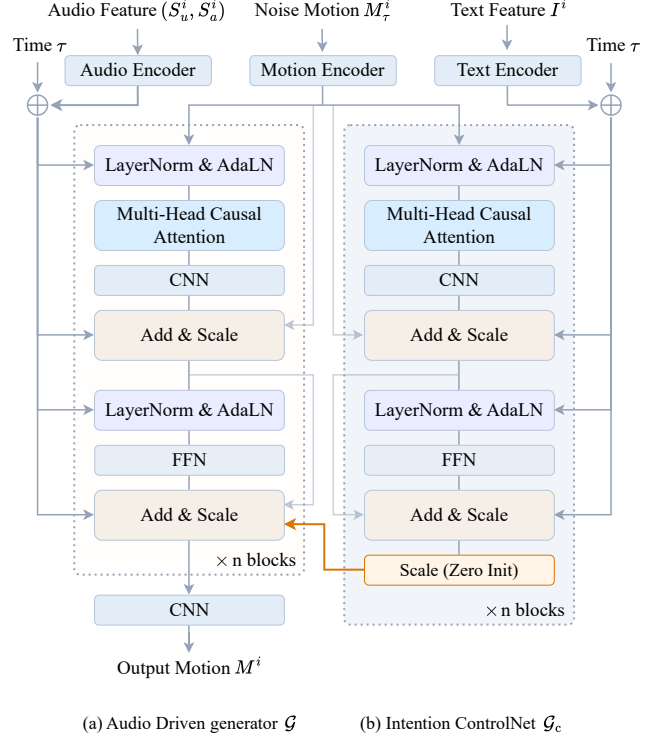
Audio Feature $(S_u^i, S_a^i)$

Noise Motion $M_\tau^i$

Text Feature $I^i$

Time $\tau$

Audio Encoder

Motion Encoder

Text Encoder

Time $\tau$

LayerNorm & AdaLN

Multi-Head Causal Attention

CNN

Add & Scale

LayerNorm & AdaLN

FFN

Add & Scale

$\times$ n blocks

CNN

Output Motion $M^i$

LayerNorm & AdaLN

Multi-Head Causal Attention

CNN

Add & Scale

LayerNorm & AdaLN

FFN

Add & Scale

Scale (Zero Init)

$\times$ n blocks

(a) Audio Driven generator $\mathcal{G}$

(b) Intention ControlNet $\mathcal{G}_c$